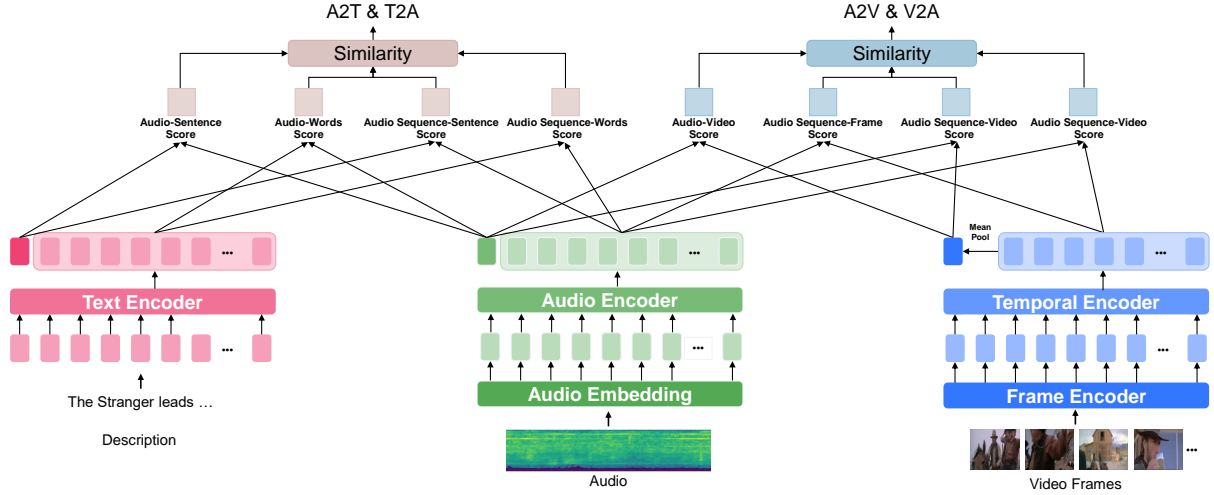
A2T & T2A

Similarity

Audio-Sentence Score

Audio-Words Score

Audio Sequence-Sentence Score

Audio Sequence-Words Score

A2V & V2A

Similarity

Audio-Video Score

Audio Sequence-Frame Score

Audio Sequence-Video Score

Audio Sequence-Video Score

...

Text Encoder

...

The Stranger leads ...

Description

...

Audio Encoder

...

Audio Embedding

Audio

Mean Pool

...

Temporal Encoder

...

Frame Encoder

...

Video Frames